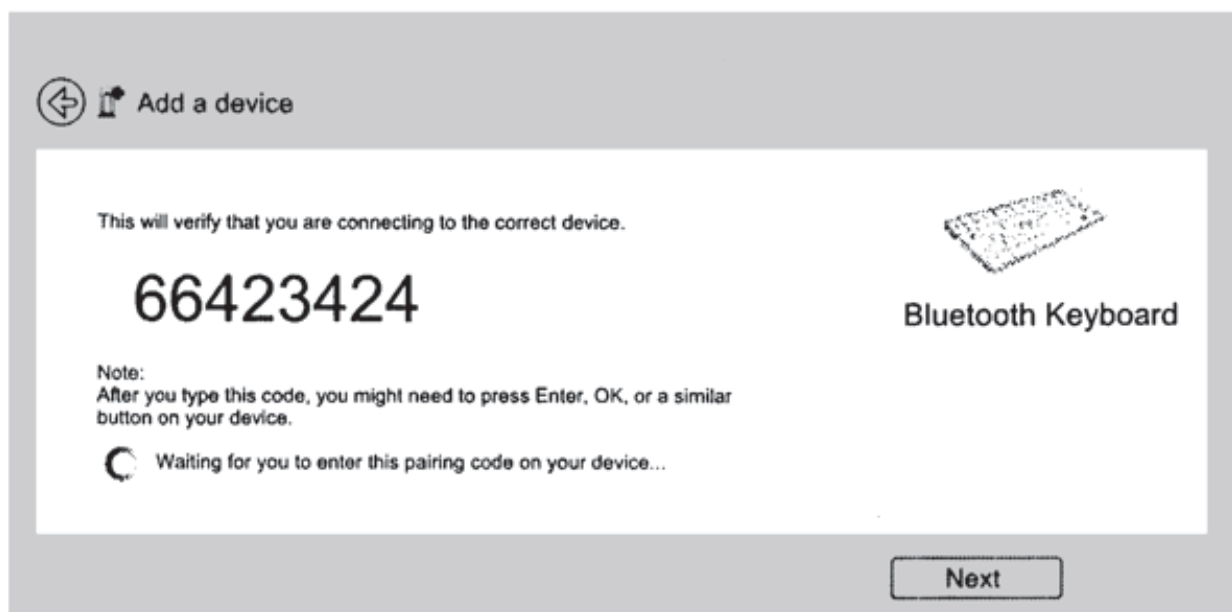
Add a device

This will verify that you are connecting to the correct device.

66423424

Bluetooth Keyboard

Note:
After you type this code, you might need to press Enter, OK, or a similar button on your device.

Waiting for you to enter this pairing code on your device...

Next